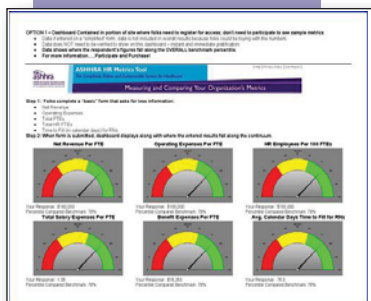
OPTION 1 – Dashboard Contained in portion of site where folks need to register for access, don't need to participate to see sample metrics
• Data entered on a "simplified" form; data is not included in overall results because folks could be toying with the numbers
• Data does NOT need to be verified to show on this dashboard – instant and immediate gratification
• Data shows where the respondent's figures fall along the OVERALL benchmark percentile
• For more information… Participate and Purchase!

ASHHRA HR Metrics Tool
Measuring and Comparing Your Organization's Metrics

Step 1: Folks complete a "basic" form that asks for less information:
• Net Revenue
• Operating Expenses
• Total FTEs
• Total HR FTEs
• Time to Fill (in calendar days) for RNs
Step 2: When form is submitted, dashboard displays along with where the entered results fall along the continuum.

Net Revenue Per FTE
Your Response: $100,000
Percentile Compared Benchmark: 70%

Operating Expenses Per FTE
Your Response: $100,000
Percentile Compared Benchmark: 70%

HR Employees Per 100 FTEs
Your Response: $100,000
Percentile Compared Benchmark: 70%

Total Salary Expenses Per FTE
Your Response: 1.00
Percentile Compared Benchmark: 70%

Benefit Expenses Per FTE
Your Response: $10,000
Percentile Compared Benchmark: 70%

Avg. Calendar Days Time to Fill for RNs
Your Response: 70.0
Percentile Compared Benchmark: 70%